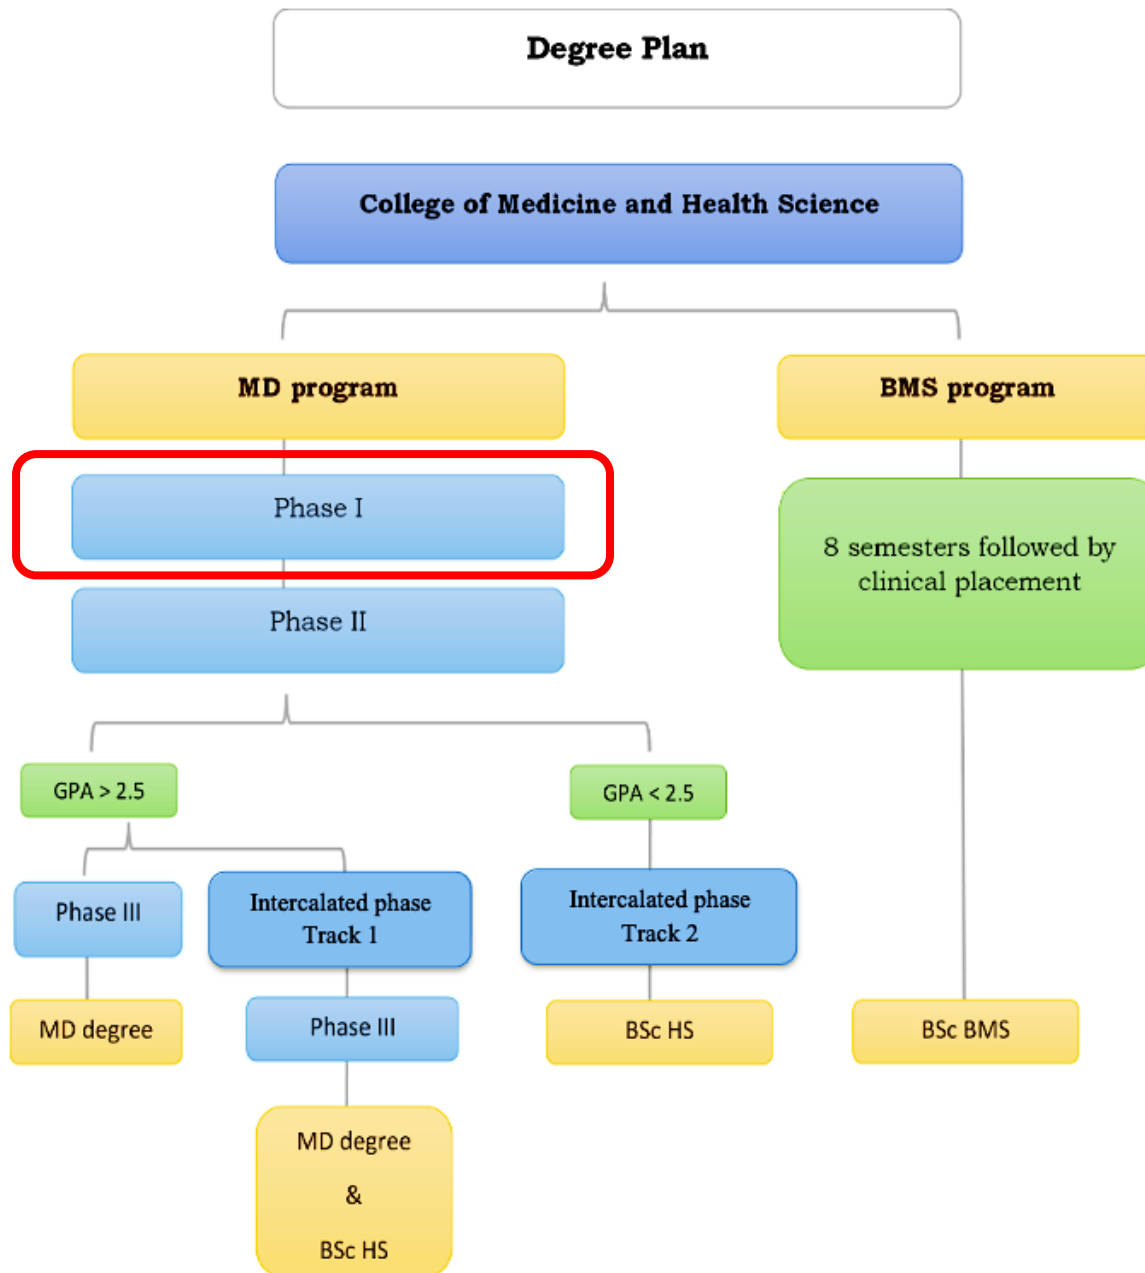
Degree Plan

College of Medicine and Health Science

MD program

BMS program

Phase I

Phase II

8 semesters followed by clinical placement

GPA > 2.5

GPA < 2.5

Phase III

Intercalated phase Track 1

Intercalated phase Track 2

MD degree

Phase III

BSc HS

BSc BMS

MD degree

&

BSc HS